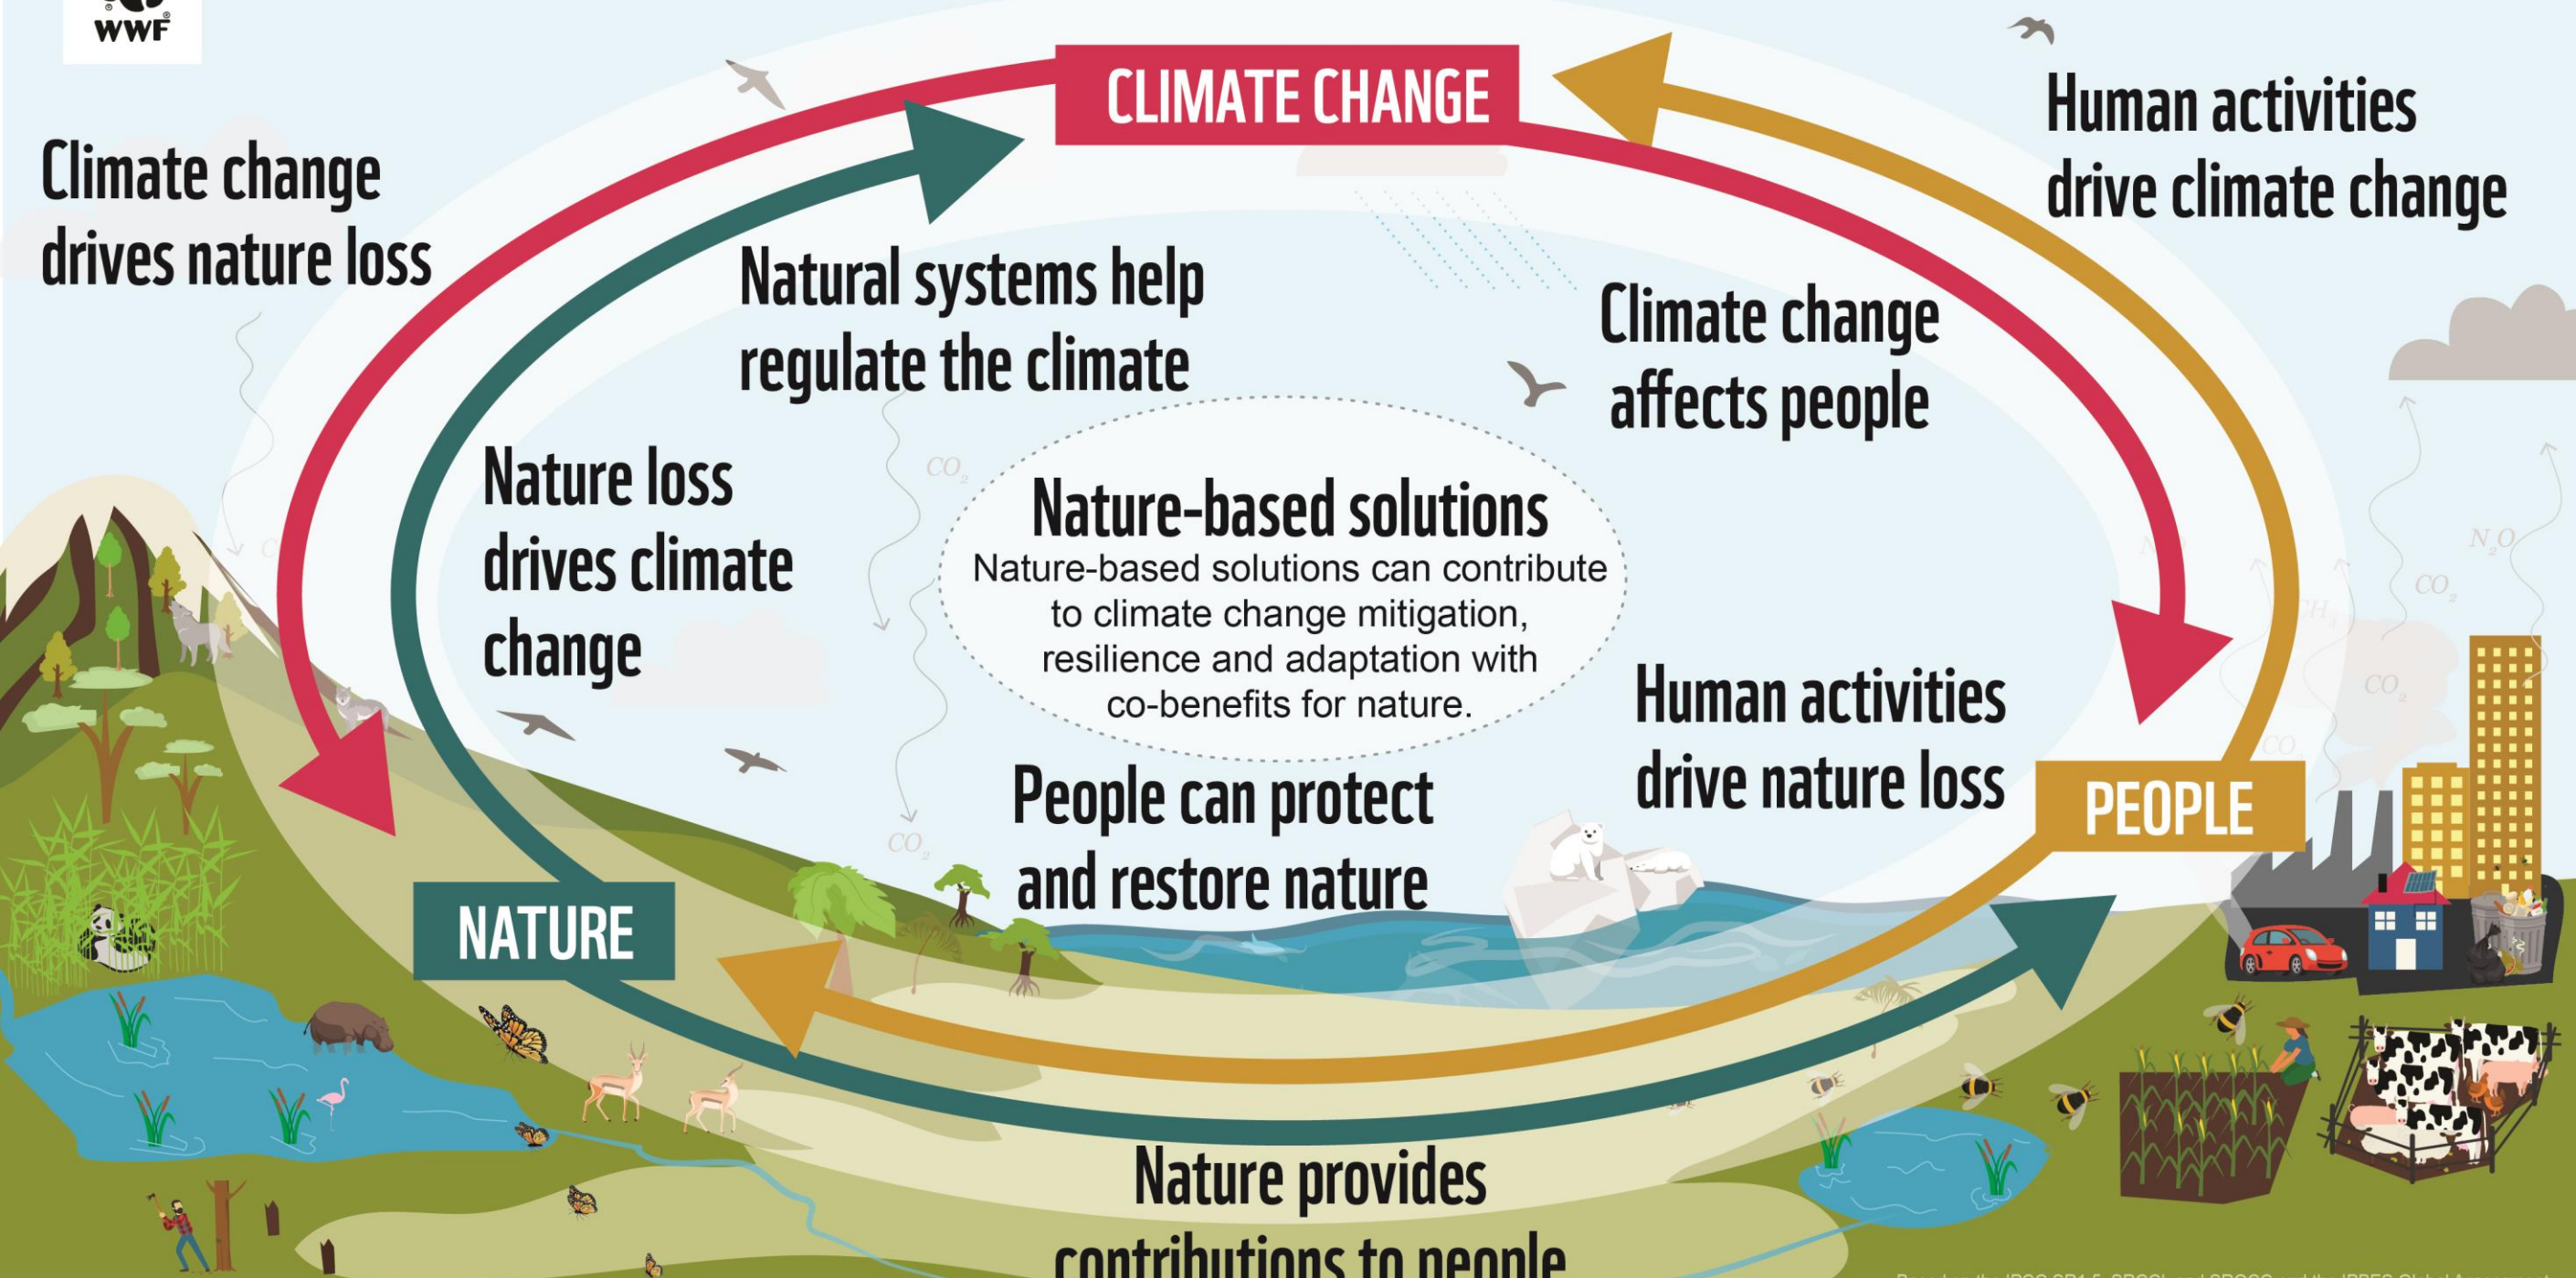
WWF

CLIMATE CHANGE

Climate change drives nature loss

Human activities drive climate change

Natural systems help regulate the climate

Climate change affects people

Nature loss drives climate change

Nature-based solutions
Nature-based solutions can contribute to climate change mitigation, resilience and adaptation with co-benefits for nature.

Human activities drive nature loss

People can protect and restore nature

PEOPLE

NATURE

Nature provides contributions to people

$CO_2$ $CO_2$ $CO_2$ $CO_2$ $CO_2$ $N_2O$ $CH_4$

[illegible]